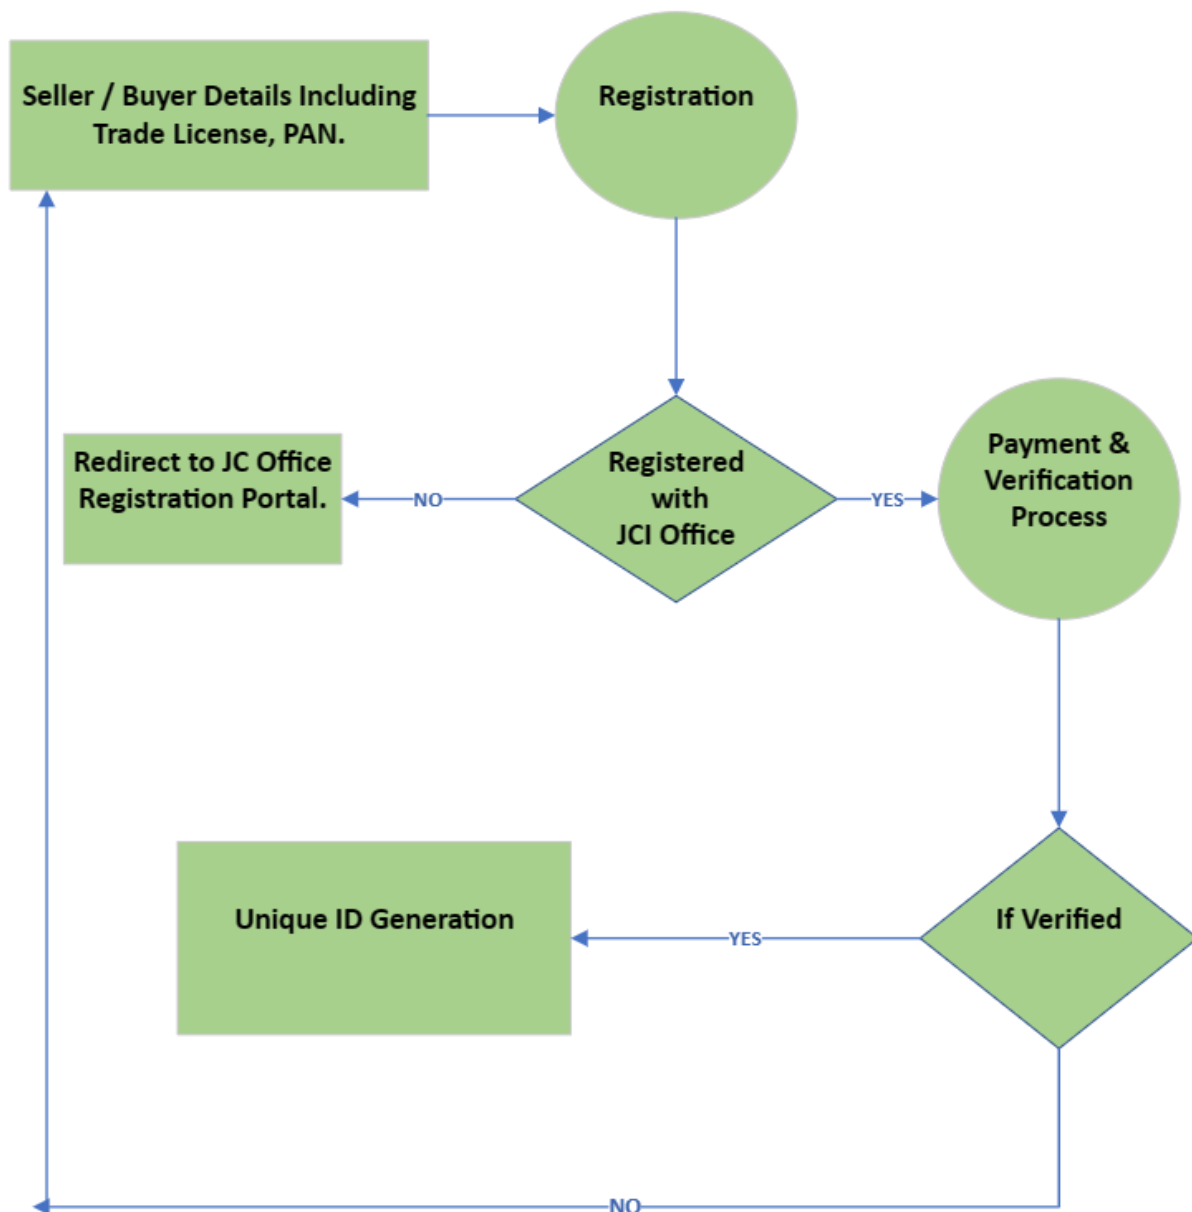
Seller / Buyer Details Including Trade License, PAN.

Registration

Redirect to JC Office Registration Portal.

NO

Registered with JCI Office

YES

Payment & Verification Process

Unique ID Generation

YES

If Verified

NO